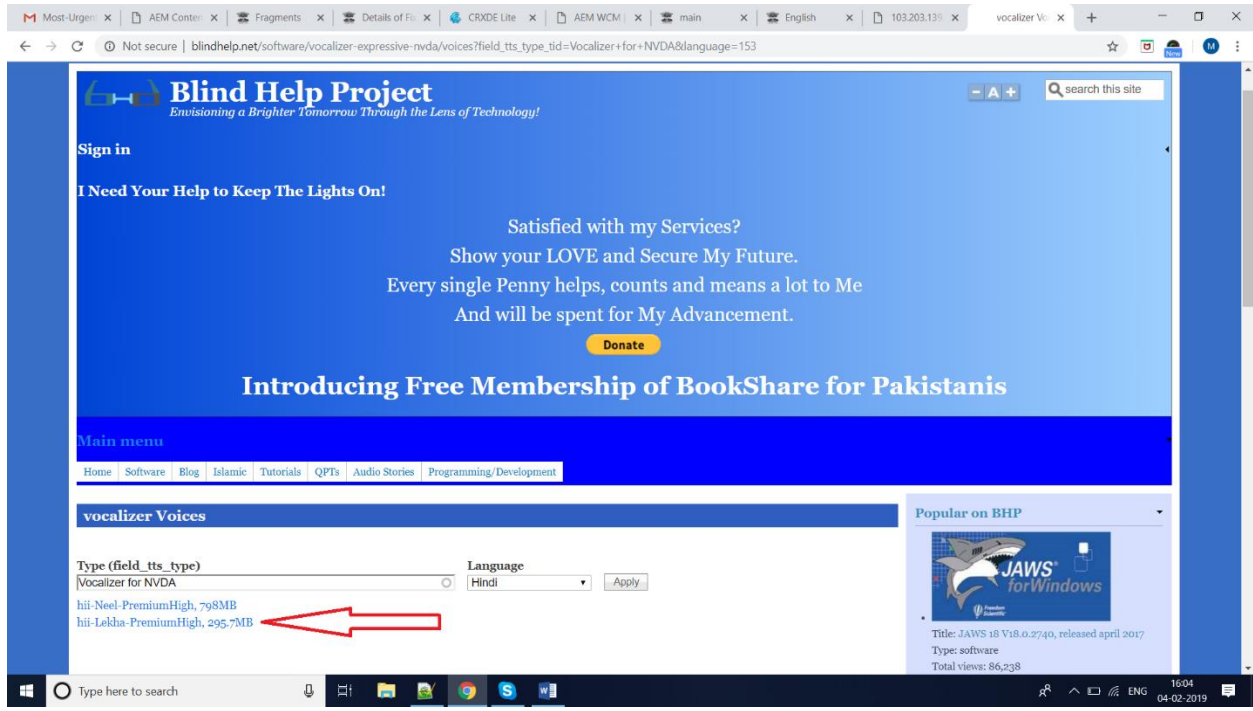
Most-Urgen × | AEM Conten × | Fragments × | Details of Fi × | CRXDE Lite × | AEM WCM | × | main × | English × | 103.203.139. × | vocalizer Vo × | +

Not secure | blindhelp.net/software/vocalizer-expressive-nvda/voices?field_tts_type_tid=Vocalizer+for+NVDA&language=153

Blind Help Project
Envisioning a Brighter Tomorrow Through the Lens of Technology!

- A +

search this site

Sign in

I Need Your Help to Keep The Lights On!

Satisfied with my Services?
Show your LOVE and Secure My Future.
Every single Penny helps, counts and means a lot to Me
And will be spent for My Advancement.

Donate

Introducing Free Membership of BookShare for Pakistanis

Main menu

Home | Software | Blog | Islamic | Tutorials | QPTs | Audio Stories | Programming/Development

vocalizer Voices

Type (field_tts_type)
Vocalizer for NVDA

Language
Hindi

Apply

hii-Neel-PremiumHigh, 798MB
hii-Lekha-PremiumHigh, 295.7MB

Popular on BHP

JAWS forWindows

Freedom Scientific

Title: JAWS 18 V18.0.2740, released april 2017
Type: software
Total views: 86,238

Type here to search

ENG 16:04 04-02-2019